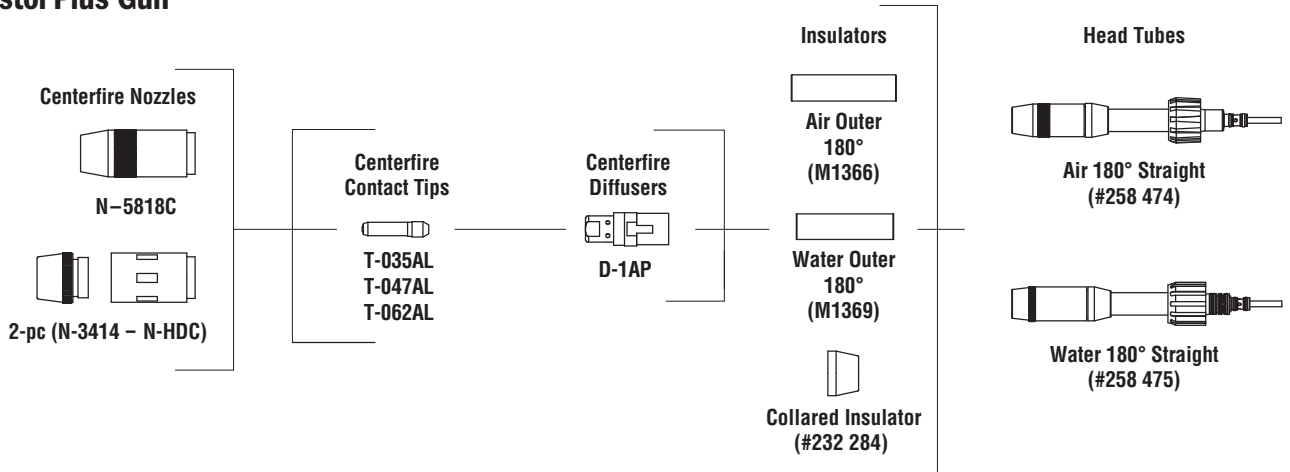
stol Plus Gun

Centerfire Nozzles

N–5818C

2-pc (N-3414 – N-HDC)

Centerfire Contact Tips

T-035AL
T-047AL
T-062AL

Centerfire Diffusers

D-1AP

Insulators

Air Outer 180° (M1366)

Water Outer 180° (M1369)

Collared Insulator (#232 284)

Head Tubes

Air 180° Straight (#258 474)

Water 180° Straight (#258 475)